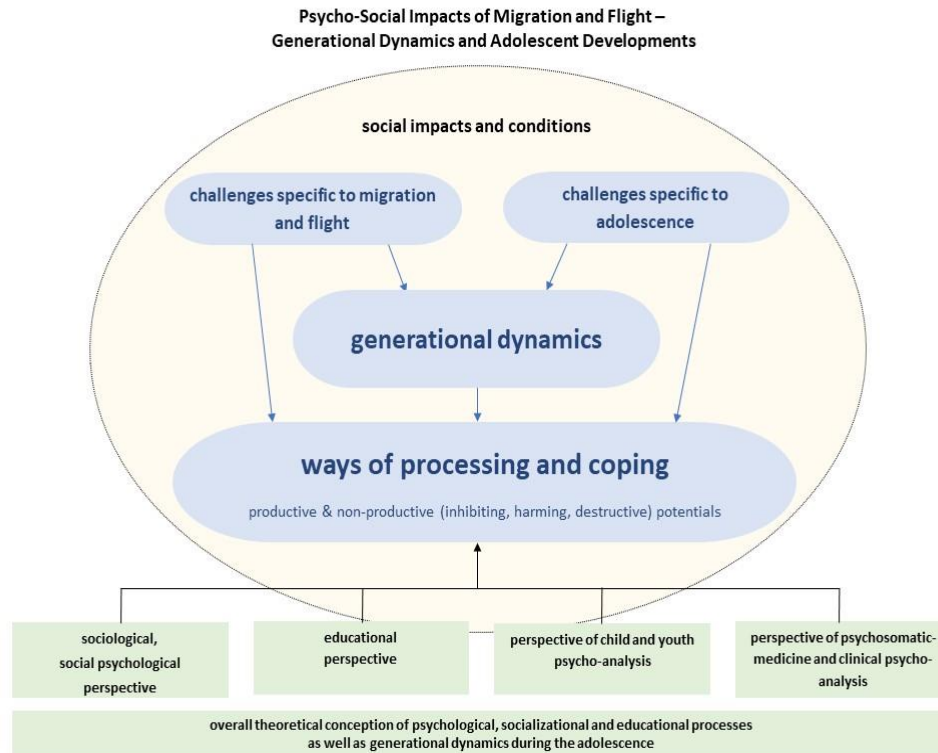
Psycho-Social Impacts of Migration and Flight –
Generational Dynamics and Adolescent Developments

social impacts and conditions

challenges specific to migration and flight

challenges specific to adolescence

generational dynamics

ways of processing and coping

productive & non-productive (inhibiting, harming, destructive) potentials

sociological, social psychological perspective

educational perspective

perspective of child and youth psycho-analysis

perspective of psychosomatic-medicine and clinical psycho-analysis

overall theoretical conception of psychological, socializational and educational processes as well as generational dynamics during the adolescence